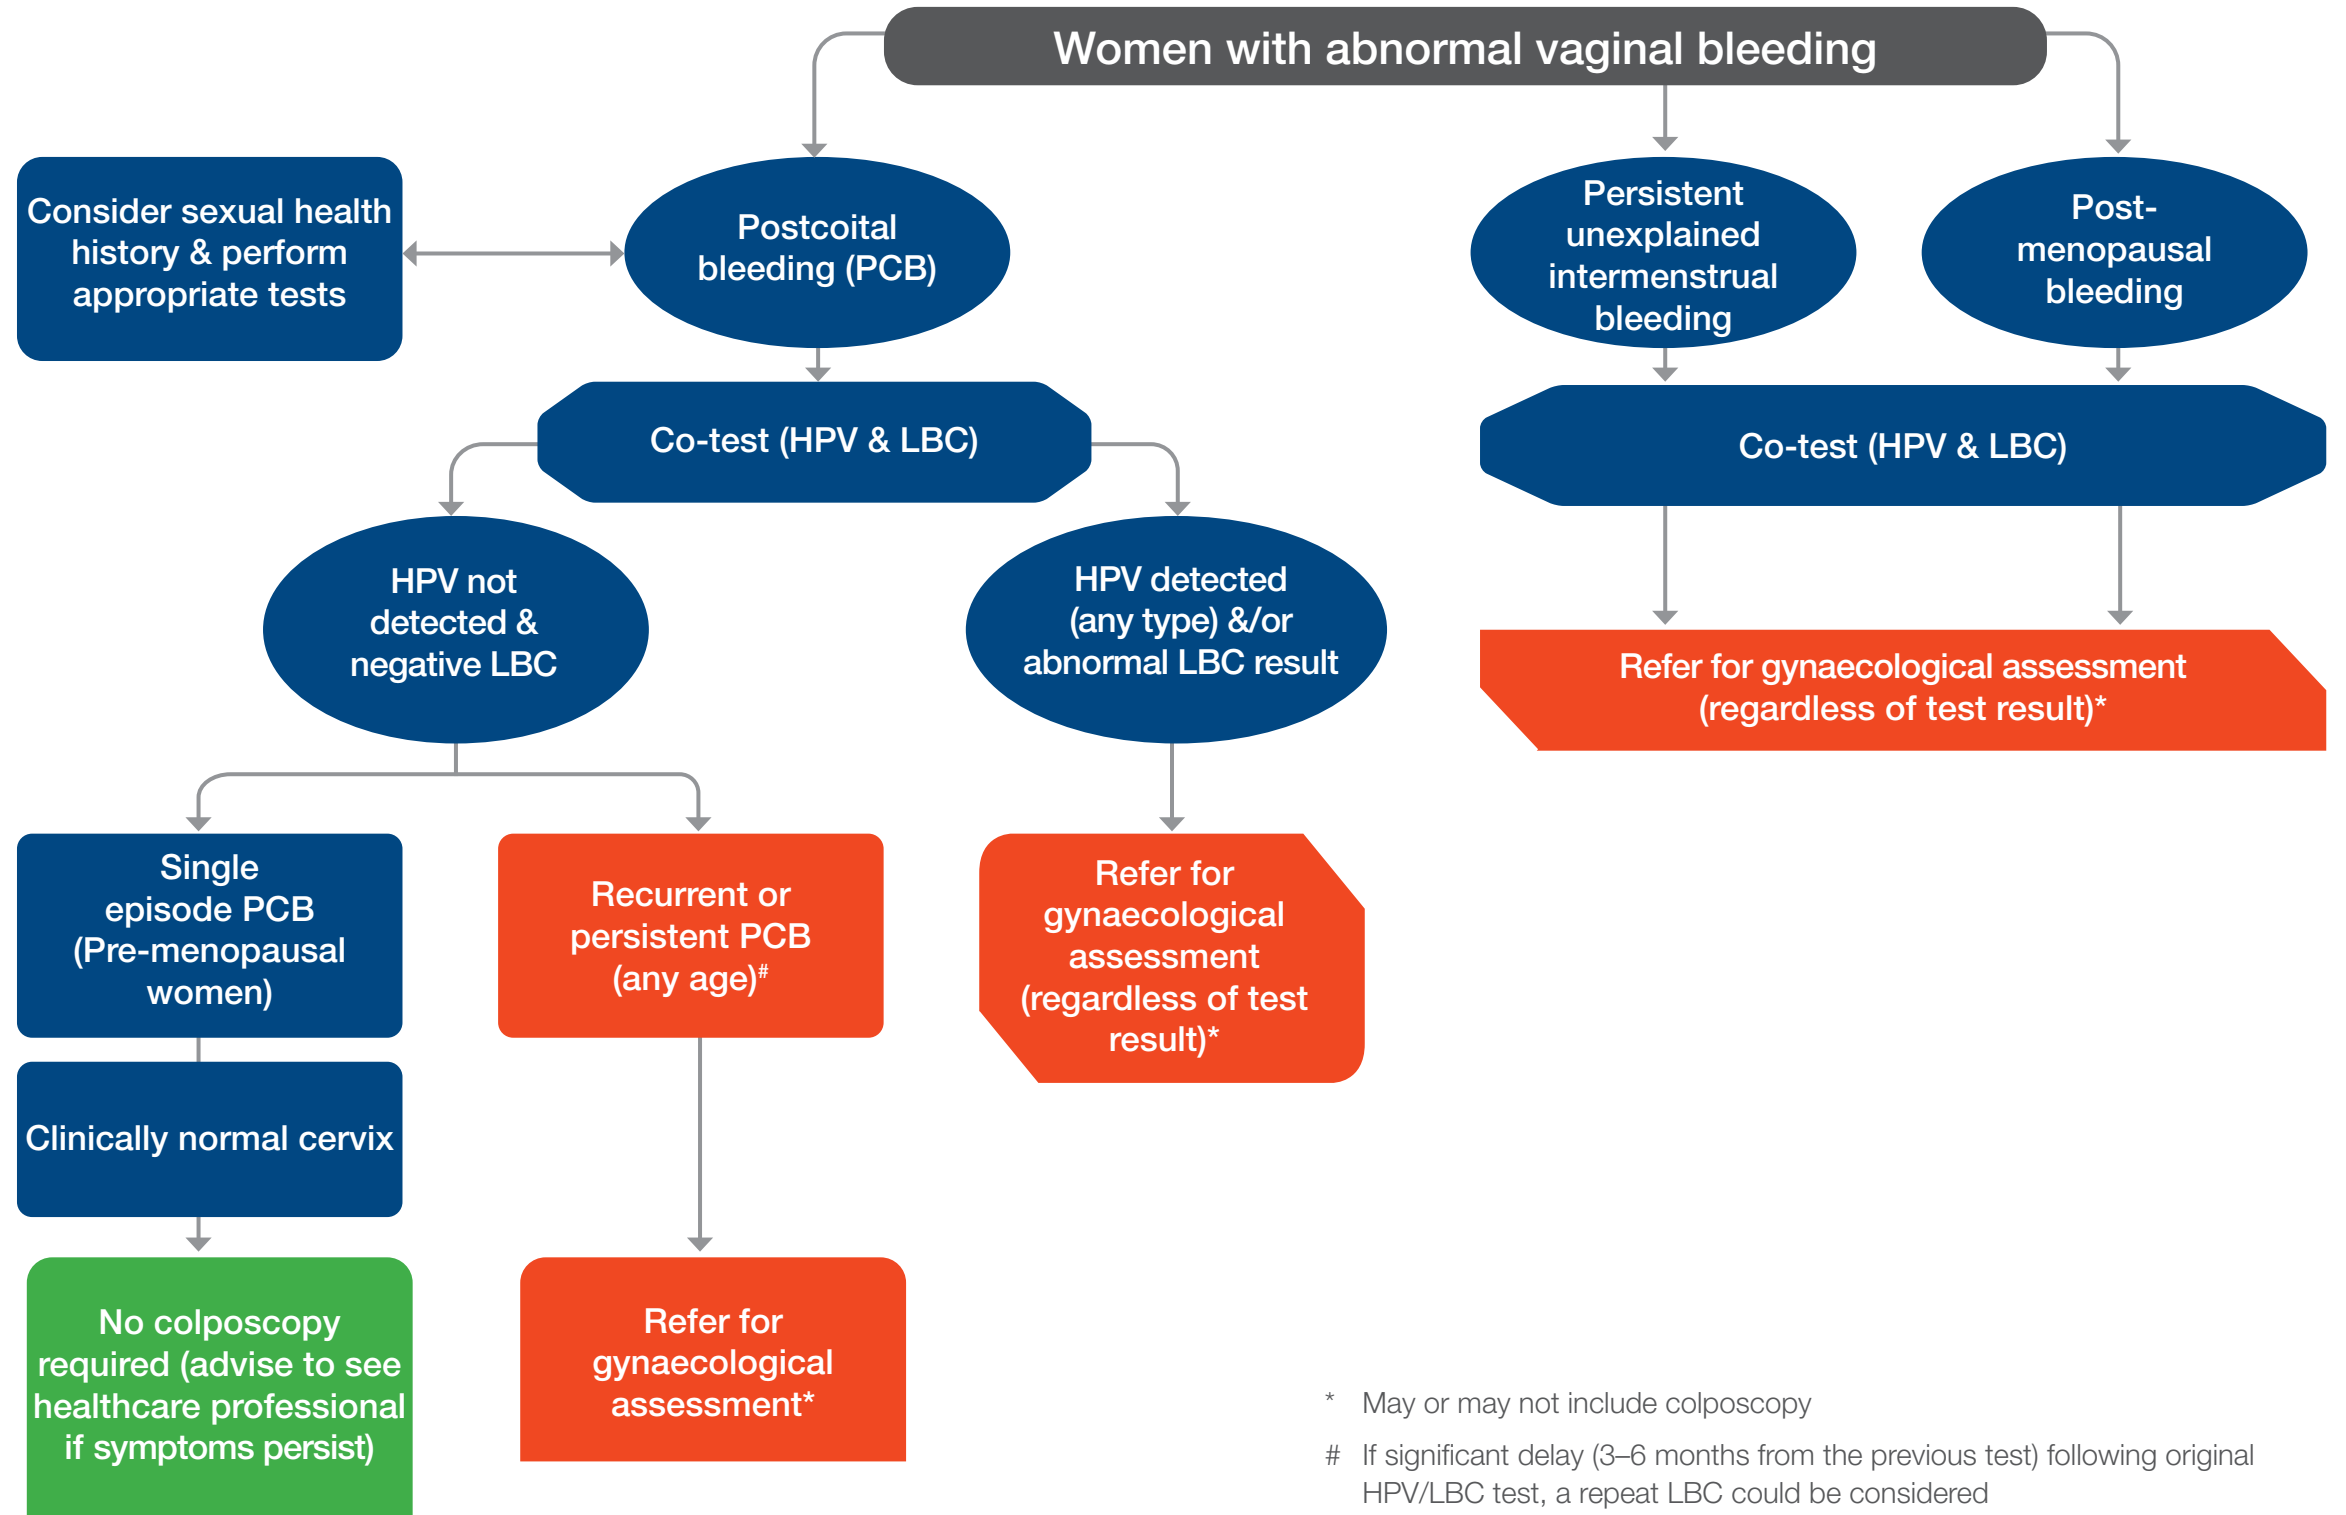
Women with abnormal vaginal bleeding

Consider sexual health history & perform appropriate tests

Postcoital bleeding (PCB)

Persistent unexplained intermenstrual bleeding

Post-menopausal bleeding

Co-test (HPV & LBC)

Co-test (HPV & LBC)

HPV not detected & negative LBC

HPV detected (any type) &/or abnormal LBC result

Refer for gynaecological assessment (regardless of test result)*

Single episode PCB (Pre-menopausal women)

Recurrent or persistent PCB (any age)$^{\#}$

Refer for gynaecological assessment (regardless of test result)*

Clinically normal cervix

No colposcopy required (advise to see healthcare professional if symptoms persist)

Refer for gynaecological assessment*

* May or may not include colposcopy

# If significant delay (3–6 months from the previous test) following original HPV/LBC test, a repeat LBC could be considered